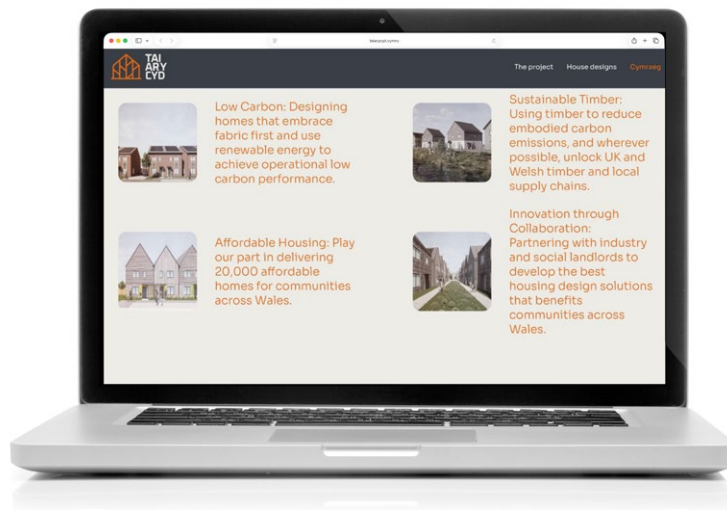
taiarygyd.cymru

TAI AR Y CYD

The project House designs Cymraeg

Low Carbon: Designing homes that embrace fabric first and use renewable energy to achieve operational low carbon performance.

Sustainable Timber: Using timber to reduce embodied carbon emissions, and wherever possible, unlock UK and Welsh timber and local supply chains.

Affordable Housing: Play our part in delivering 20,000 affordable homes for communities across Wales.

Innovation through Collaboration: Partnering with industry and social landlords to develop the best housing design solutions that benefits communities across Wales.